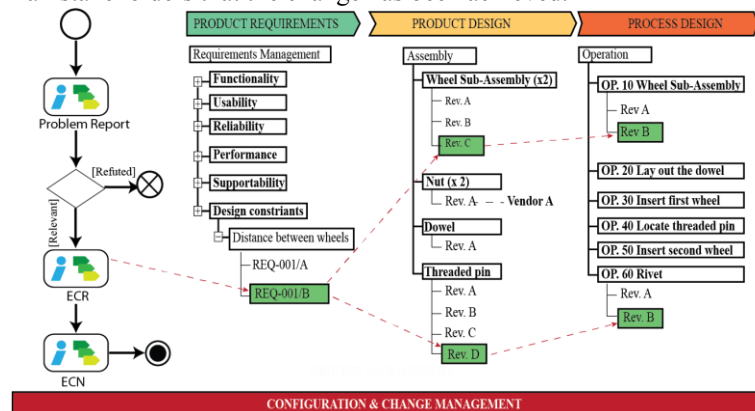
Problem Report

[Refuted]

[Relevant]

ECR

ECN

PRODUCT REQUIREMENTS

Requirements Management

Functionality

Usability

Reliability

Performance

Supportability

Design constriants

Distance between wheels

REQ-001/A

REQ-001/B

PRODUCT DESIGN

Assembly

Wheel Sub-Assembly (x2)

Rev. A

Rev. B

Rev. C

Nut (x 2)

Rev. A - - Vendor A

Dowel

Rev. A

Threaded pin

Rev. A

Rev. B

Rev. C

Rev. D

PROCESS DESIGN

Operation

OP. 10 Wheel Sub-Assembly

Rev A

Rev B

OP. 20 Lay out the dowel

OP. 30 Insert first wheel

OP. 40 Locate threaded pin

OP. 50 Insert second wheel

OP. 60 Rivet

Rev. A

Rev. B

CONFIGURATION & CHANGE MANAGEMENT